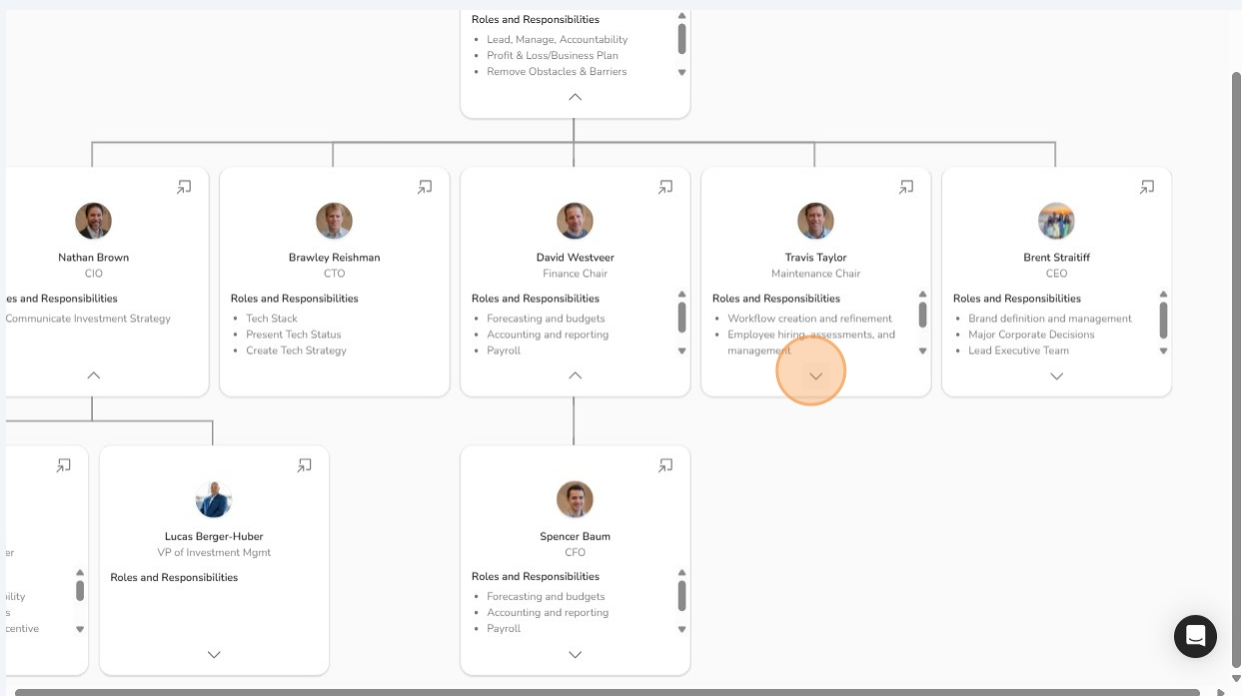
Roles and Responsibilities
- Lead, Manage, Accountability
- Profit & Loss/Business Plan
- Remove Obstacles & Barriers

Nathan Brown
CIO
es and Responsibilities
Communicate Investment Strategy

Brawley Reishman
CTO
Roles and Responsibilities
- Tech Stack
- Present Tech Status
- Create Tech Strategy

David Westveer
Finance Chair
Roles and Responsibilities
- Forecasting and budgets
- Accounting and reporting
- Payroll

Travis Taylor
Maintenance Chair
Roles and Responsibilities
- Workflow creation and refinement
- Employee hiring, assessments, and management

Brent Straitiff
CEO
Roles and Responsibilities
- Brand definition and management
- Major Corporate Decisions
- Lead Executive Team

er
bility
s
centive

Lucas Berger-Huber
VP of Investment Mgmt
Roles and Responsibilities

Spencer Baum
CFO
Roles and Responsibilities
- Forecasting and budgets
- Accounting and reporting
- Payroll